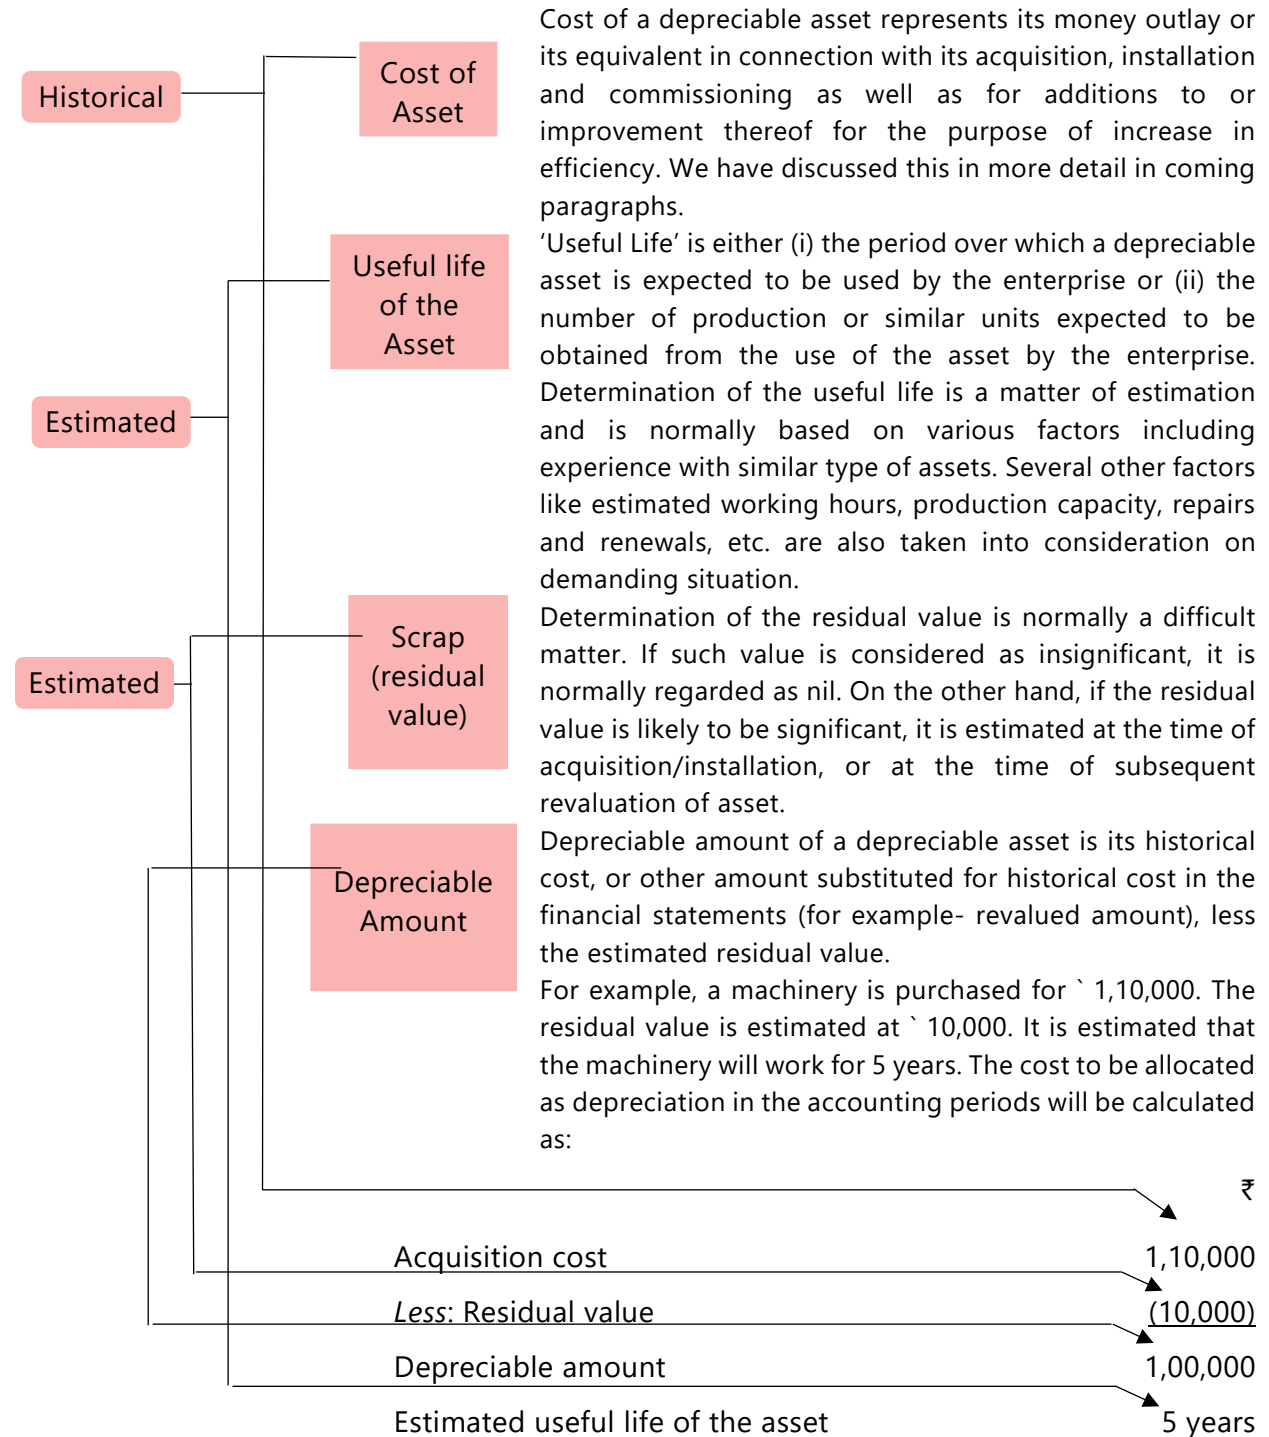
Historical

Cost of Asset

Cost of a depreciable asset represents its money outlay or its equivalent in connection with its acquisition, installation and commissioning as well as for additions to or improvement thereof for the purpose of increase in efficiency. We have discussed this in more detail in coming paragraphs.

Estimated

Useful life of the Asset

'Useful Life' is either (i) the period over which a depreciable asset is expected to be used by the enterprise or (ii) the number of production or similar units expected to be obtained from the use of the asset by the enterprise. Determination of the useful life is a matter of estimation and is normally based on various factors including experience with similar type of assets. Several other factors like estimated working hours, production capacity, repairs and renewals, etc. are also taken into consideration on demanding situation.

Estimated

Scrap (residual value)

Determination of the residual value is normally a difficult matter. If such value is considered as insignificant, it is normally regarded as nil. On the other hand, if the residual value is likely to be significant, it is estimated at the time of acquisition/installation, or at the time of subsequent revaluation of asset.

Depreciable Amount

Depreciable amount of a depreciable asset is its historical cost, or other amount substituted for historical cost in the financial statements (for example- revalued amount), less the estimated residual value.

For example, a machinery is purchased for ` 1,10,000. The residual value is estimated at ` 10,000. It is estimated that the machinery will work for 5 years. The cost to be allocated as depreciation in the accounting periods will be calculated as:

| | ₹ |
|---|---|
| Acquisition cost | 1,10,000 |
| *Less*: Residual value | (10,000) |
| Depreciable amount | 1,00,000 |
| Estimated useful life of the asset | 5 years |